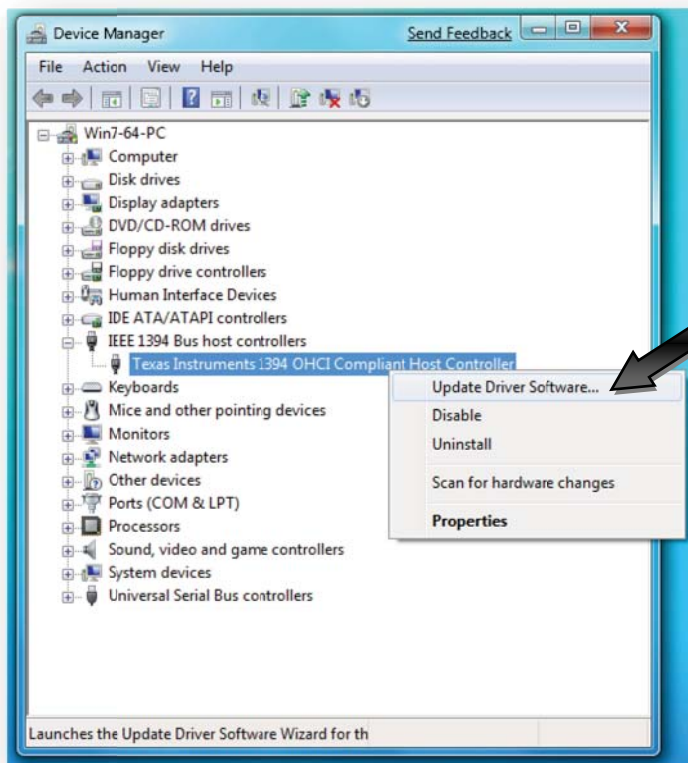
Device Manager
Send Feedback

File Action View Help

Win7-64-PC
Computer
Disk drives
Display adapters
DVD/CD-ROM drives
Floppy disk drives
Floppy drive controllers
Human Interface Devices
IDE ATA/ATAPI controllers
IEEE 1394 Bus host controllers
Texas Instruments 1394 OHCI Compliant Host Controller
Keyboards
Mice and other pointing devices
Monitors
Network adapters
Other devices
Ports (COM & LPT)
Processors
Sound, video and game controllers
System devices
Universal Serial Bus controllers

Update Driver Software...
Disable
Uninstall
Scan for hardware changes
Properties

Launches the Update Driver Software Wizard for th